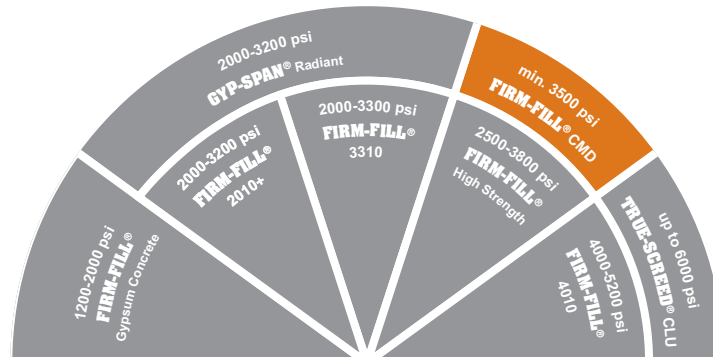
2000-3200 psi
GYP-SPAN® Radiant

min. 3500 psi
FIRM-FILL® CMD

2000-3200 psi
FIRM-FILL®
2010+

2000-3300 psi
FIRM-FILL®
3310

2500-3800 psi
FIRM-FILL®
High Strength

up to 6000 psi
TRUE-SCREED® CLU

1200-2000 psi
FIRM-FILL®
Gypsum Concrete

4000-5200 psi
FIRM-FILL®
4010